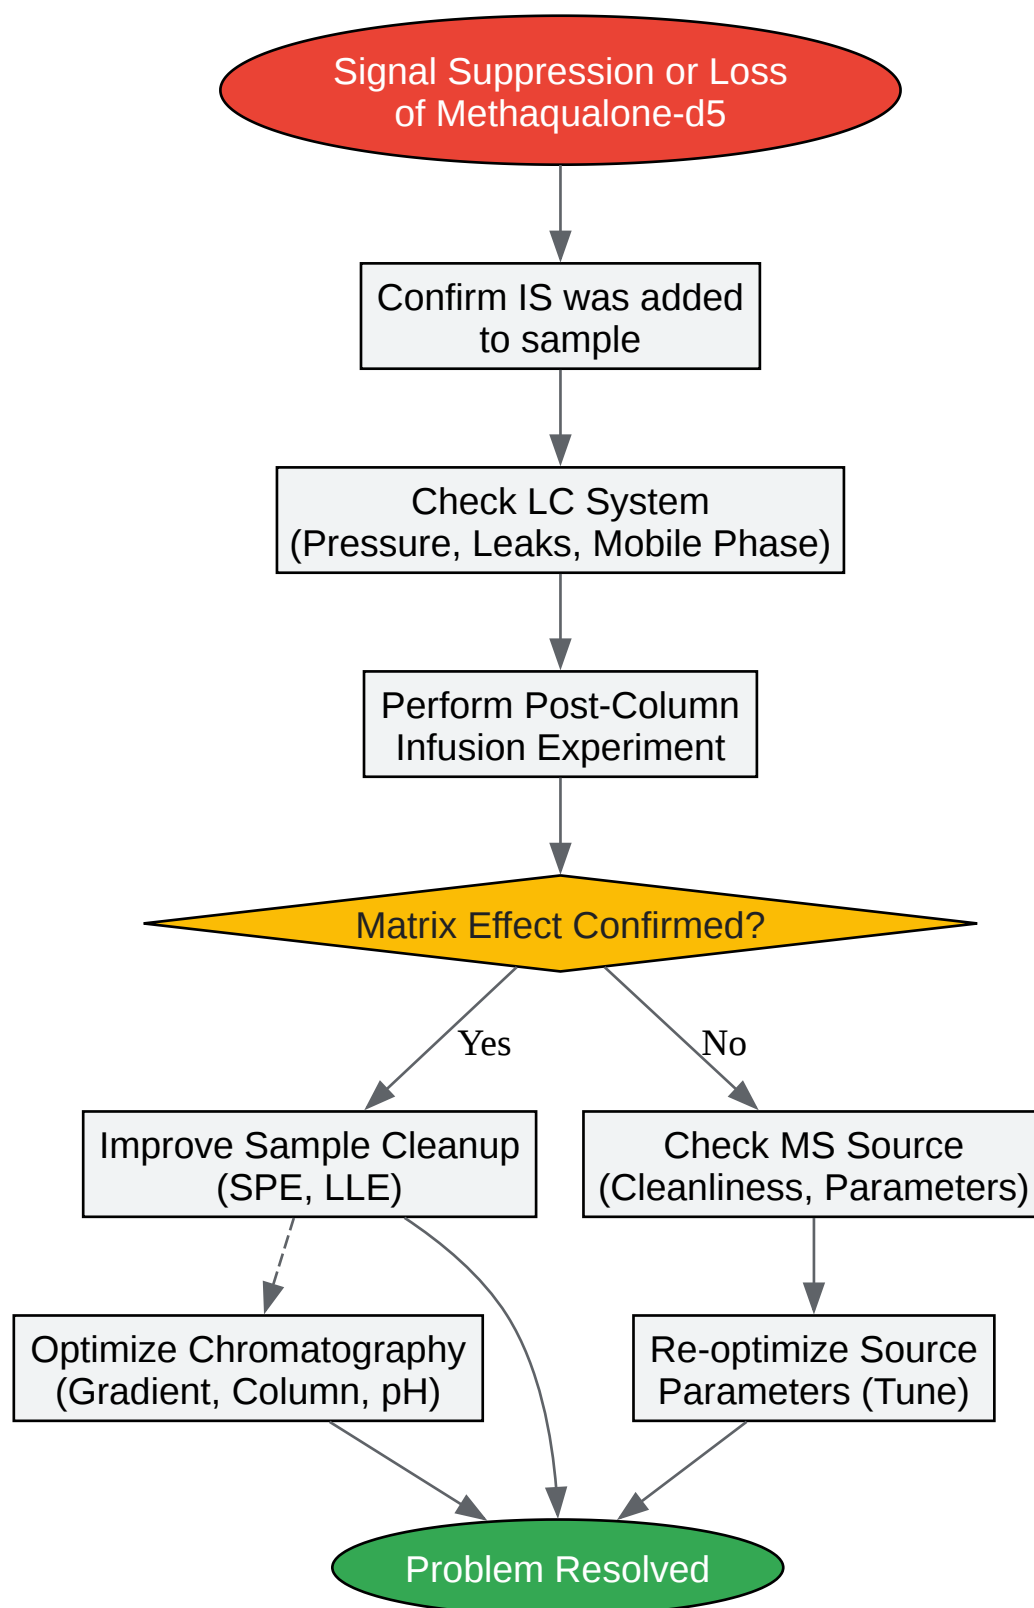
Signal Suppression or Loss of Methaqualone-d5

Confirm IS was added to sample

Check LC System (Pressure, Leaks, Mobile Phase)

Perform Post-Column Infusion Experiment

Matrix Effect Confirmed?

Yes

No

Improve Sample Cleanup (SPE, LLE)

Check MS Source (Cleanliness, Parameters)

Optimize Chromatography (Gradient, Column, pH)

Re-optimize Source Parameters (Tune)

Problem Resolved